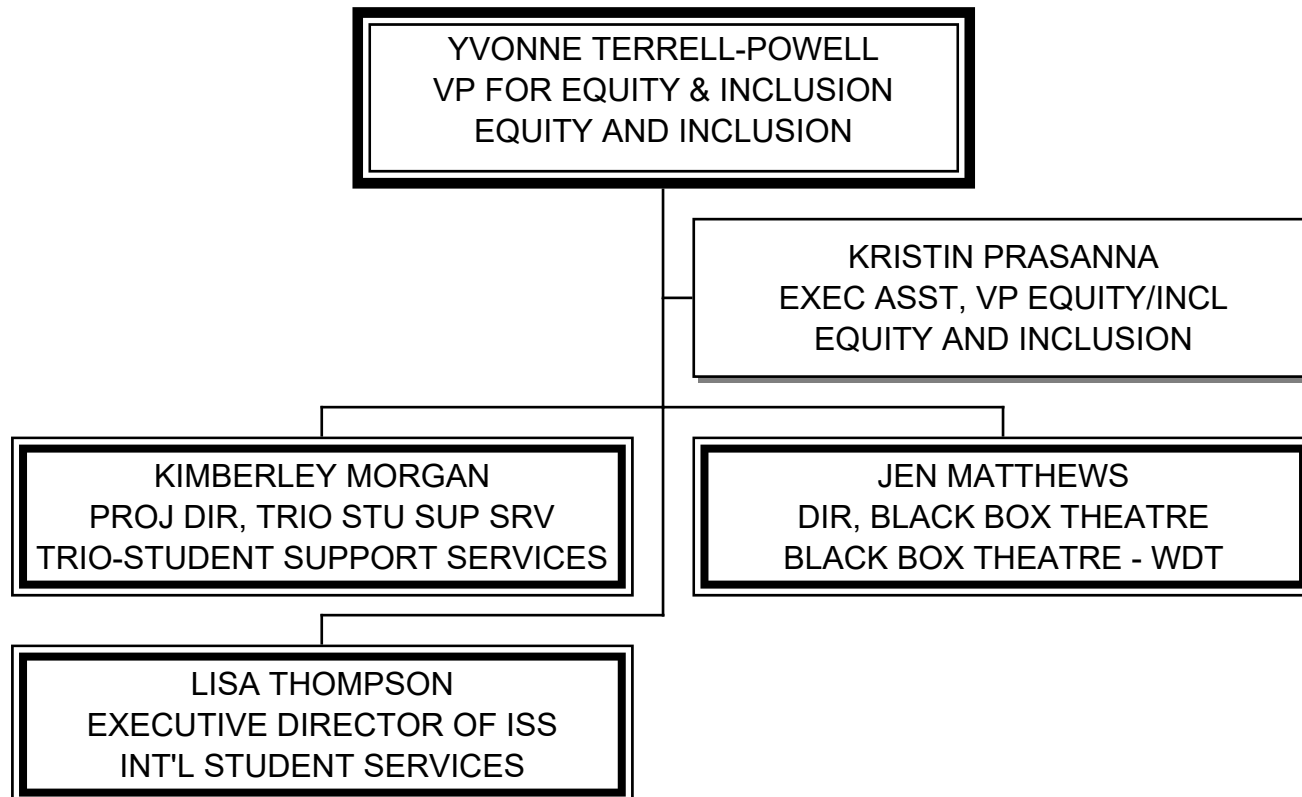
YVONNE TERRELL-POWELL
VP FOR EQUITY & INCLUSION
EQUITY AND INCLUSION

KRISTIN PRASANNA
EXEC ASST, VP EQUITY/INCL
EQUITY AND INCLUSION

KIMBERLEY MORGAN
PROJ DIR, TRIO STU SUP SRV
TRIO-STUDENT SUPPORT SERVICES

JEN MATTHEWS
DIR, BLACK BOX THEATRE
BLACK BOX THEATRE - WDT

LISA THOMPSON
EXECUTIVE DIRECTOR OF ISS
INT'L STUDENT SERVICES